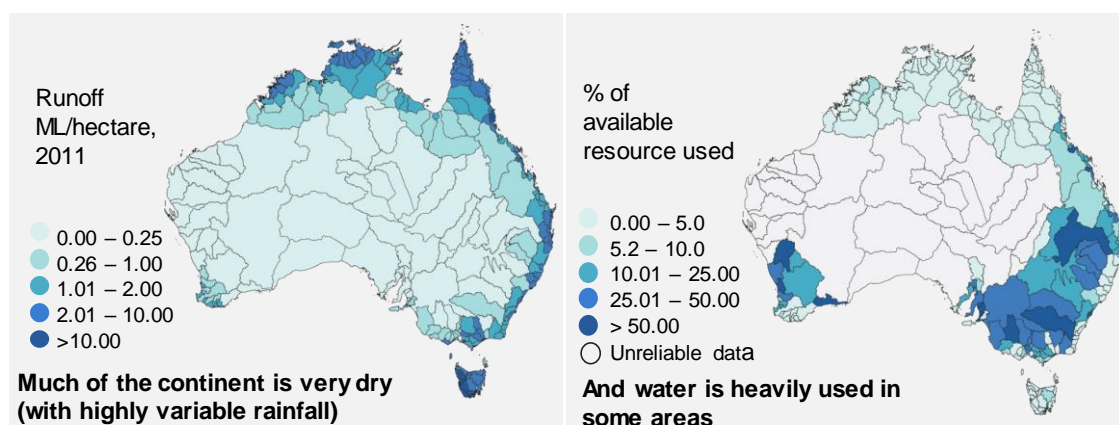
Runoff ML/hectare, 2011

0.00 – 0.25
0.26 – 1.00
1.01 – 2.00
2.01 – 10.00
>10.00

Much of the continent is very dry (with highly variable rainfall)

% of available resource used

0.00 – 5.0
5.2 – 10.0
10.01 – 25.00
25.01 – 50.00
> 50.00
Unreliable data

And water is heavily used in some areas